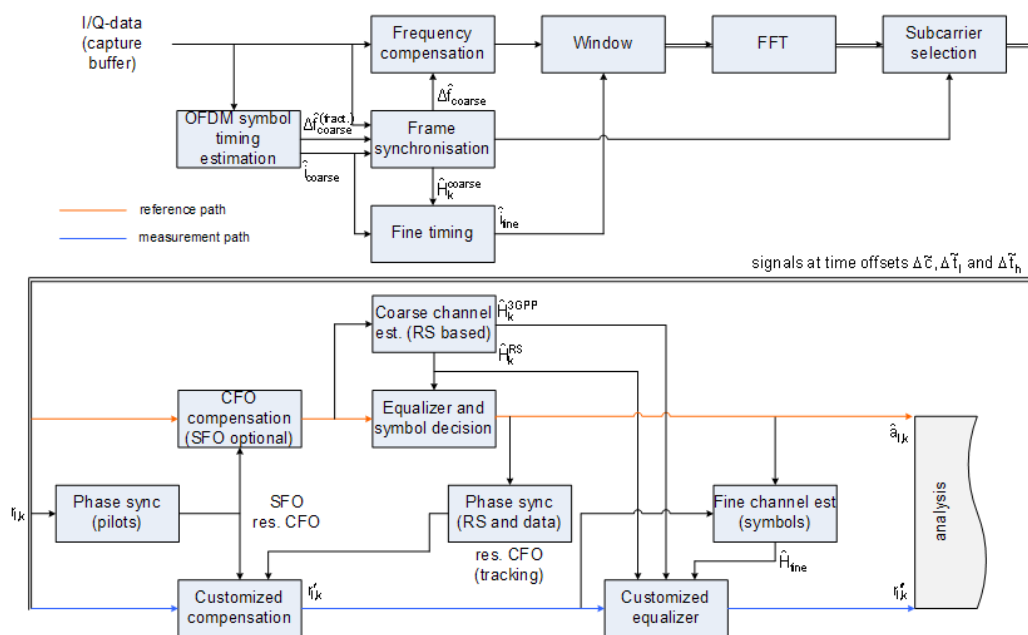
I/Q-data (capture buffer)

Frequency compensation

Window

FFT

Subcarrier selection

OFDM symbol timing estimation

$\Delta\hat{f}_{coarse}^{(fract.)}$

$\hat{i}_{coarse}$

$\Delta\hat{f}_{coarse}$

Frame synchronisation

$\hat{H}_{k}^{coarse}$

$\hat{i}_{fine}$

Fine timing

reference path

measurement path

signals at time offsets $\Delta\tilde{c}$, $\Delta\tilde{t}_{l}$ and $\Delta\tilde{t}_{h}$

Coarse channel est. (RS based)

$\hat{H}_{k}^{3GPP}$

$\hat{H}_{k}^{RS}$

CFO compensation (SFO optional)

Equalizer and symbol decision

$\hat{a}_{l,k}$

$r_{l,k}$

Phase sync (pilots)

SFO res. CFO

Phase sync (RS and data)

res. CFO (tracking)

Fine channel est (symbols)

$\hat{H}_{fine}$

analysis

$r'_{l,k}$

Customized compensation

Customized equalizer

$r''_{l,k}$